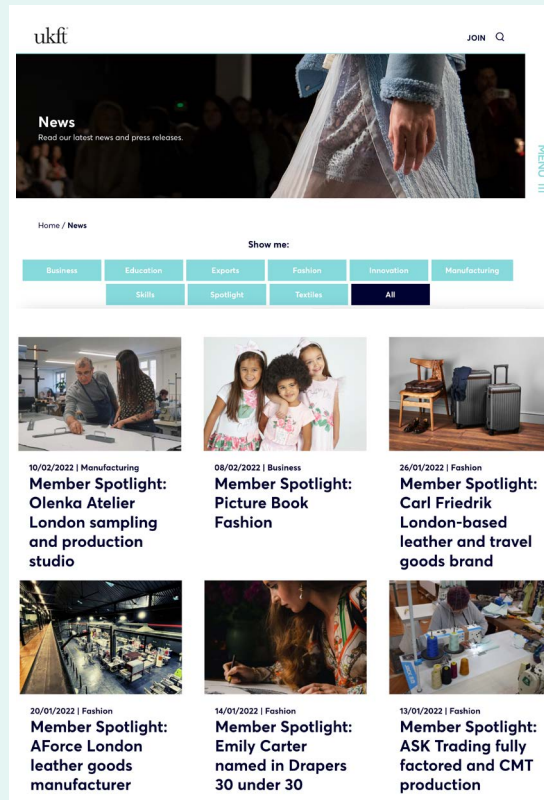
ukft

JOIN

MENU

News

Read our latest news and press releases.

Home / News

Show me:

| Business | Education | Exports | Fashion | Innovation | Manufacturing |
|---|---|---|---|---|---|
| Skills | Spotlight | Textiles | All | | |

10/02/2022 | Manufacturing
Member Spotlight: Olenka Atelier London sampling and production studio

08/02/2022 | Business
Member Spotlight: Picture Book Fashion

26/01/2022 | Fashion
Member Spotlight: Carl Friedrik London-based leather and travel goods brand

20/01/2022 | Fashion
Member Spotlight: AForce London leather goods manufacturer

14/01/2022 | Fashion
Member Spotlight: Emily Carter named in Drapers 30 under 30

13/01/2022 | Fashion
Member Spotlight: ASK Trading fully factored and CMT production